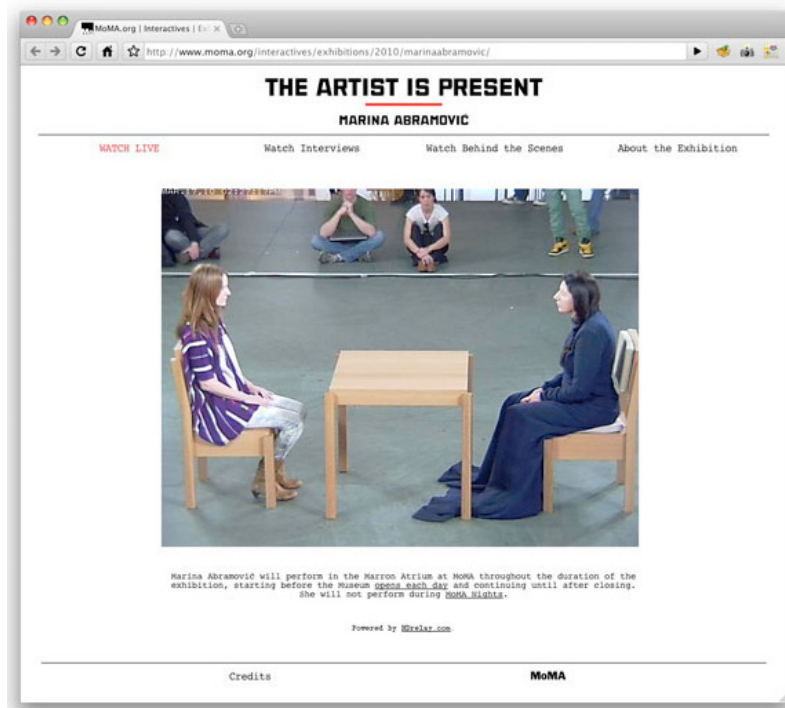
MoMA.org | Interactives | Ex ×

http://www.moma.org/interactives/exhibitions/2010/marinaabramovic/

THE ARTIST IS PRESENT

MARINA ABRAMOVIĆ

WATCH LIVE | Watch Interviews | Watch Behind the Scenes | About the Exhibition

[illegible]

Marina Abramović will perform in the Marron Atrium at MoMA throughout the duration of the exhibition, starting before the Museum opens each day and continuing until after closing. She will not perform during MoMA Nights.

Powered by HDrelay.com.

Credits

MoMA